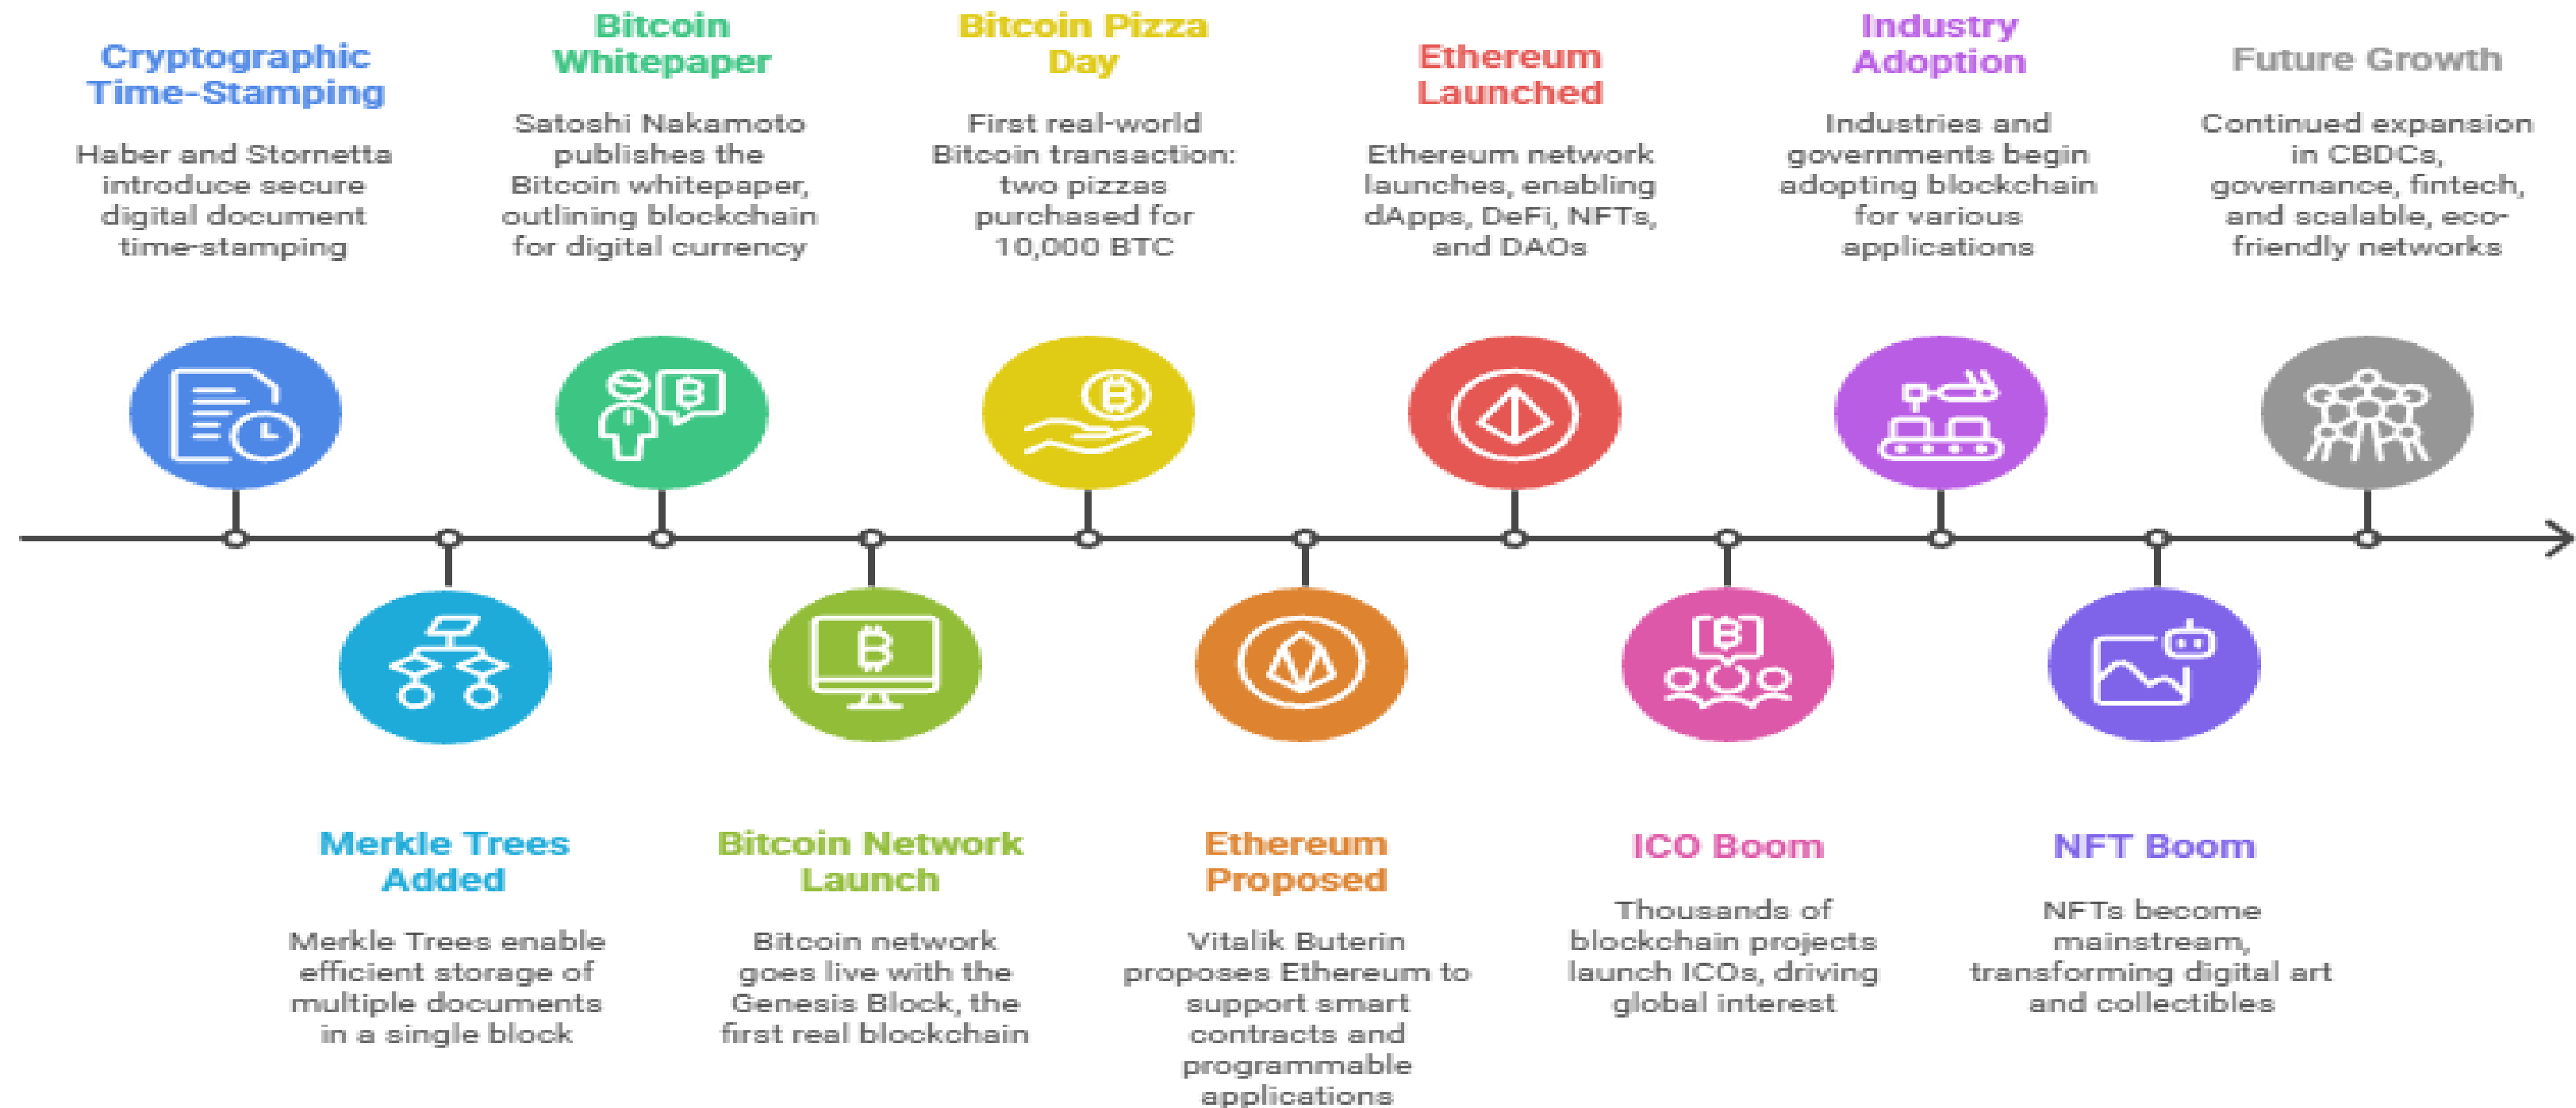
Cryptographic Time-Stamping

Haber and Stornetta introduce secure digital document time-stamping

Bitcoin Whitepaper

Satoshi Nakamoto publishes the Bitcoin whitepaper, outlining blockchain for digital currency

Bitcoin Pizza Day

First real-world Bitcoin transaction: two pizzas purchased for 10,000 BTC

Ethereum Launched

Ethereum network launches, enabling dApps, DeFi, NFTs, and DAOs

Industry Adoption

Industries and governments begin adopting blockchain for various applications

Future Growth

Continued expansion in CBDCs, governance, fintech, and scalable, eco-friendly networks

Merkle Trees Added

Merkle Trees enable efficient storage of multiple documents in a single block

Bitcoin Network Launch

Bitcoin network goes live with the Genesis Block, the first real blockchain

Ethereum Proposed

Vitalik Buterin proposes Ethereum to support smart contracts and programmable applications

ICO Boom

Thousands of blockchain projects launch ICOs, driving global interest

NFT Boom

NFTs become mainstream, transforming digital art and collectibles